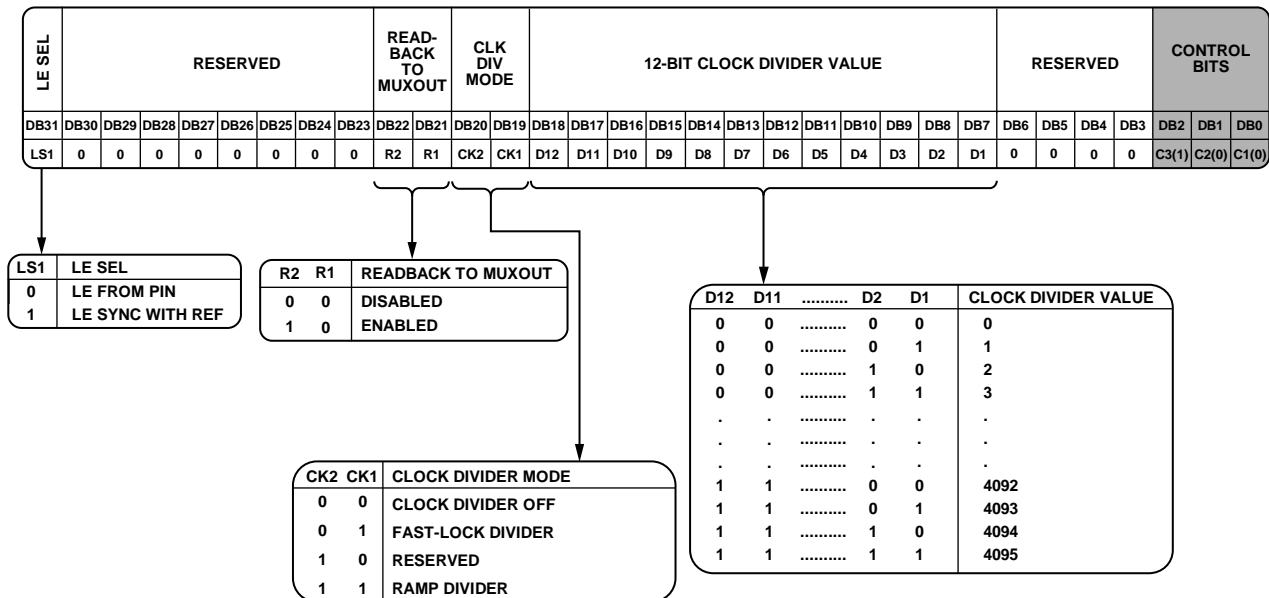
| LE SEL | RESERVED | | | | | | | | READ-BACK TO MUXOUT | | CLK DIV MODE | | 12-BIT CLOCK DIVIDER VALUE | | | | | | | | | | | | RESERVED | | | | CONTROL BITS | | |
|---|---|---|---|---|---|---|---|---|---|---|---|---|---|---|---|---|---|---|---|---|---|---|---|---|---|---|---|---|---|---|---|
| DB31 | DB30 | DB29 | DB28 | DB27 | DB26 | DB25 | DB24 | DB23 | DB22 | DB21 | DB20 | DB19 | DB18 | DB17 | DB16 | DB15 | DB14 | DB13 | DB12 | DB11 | DB10 | DB9 | DB8 | DB7 | DB6 | DB5 | DB4 | DB3 | DB2 | DB1 | DB0 |
| LS1 | 0 | 0 | 0 | 0 | 0 | 0 | 0 | 0 | R2 | R1 | CK2 | CK1 | D12 | D11 | D10 | D9 | D8 | D7 | D6 | D5 | D4 | D3 | D2 | D1 | 0 | 0 | 0 | 0 | C3(1) | C2(0) | C1(0) |

| LS1 | LE SEL |
|---|---|
| 0 | LE FROM PIN |
| 1 | LE SYNC WITH REF |

| R2 | R1 | READBACK TO MUXOUT |
|---|---|---|
| 0 | 0 | DISABLED |
| 1 | 0 | ENABLED |

| CK2 | CK1 | CLOCK DIVIDER MODE |
|---|---|---|
| 0 | 0 | CLOCK DIVIDER OFF |
| 0 | 1 | FAST-LOCK DIVIDER |
| 1 | 0 | RESERVED |
| 1 | 1 | RAMP DIVIDER |

| D12 | D11 | .......... | D2 | D1 | CLOCK DIVIDER VALUE |
|---|---|---|---|---|---|
| 0 | 0 | .......... | 0 | 0 | 0 |
| 0 | 0 | .......... | 0 | 1 | 1 |
| 0 | 0 | .......... | 1 | 0 | 2 |
| 0 | 0 | .......... | 1 | 1 | 3 |
| . | . | .......... | . | . | . |
| . | . | .......... | . | . | . |
| . | . | .......... | . | . | . |
| 1 | 1 | .......... | 0 | 0 | 4092 |
| 1 | 1 | .......... | 0 | 1 | 4093 |
| 1 | 1 | .......... | 1 | 0 | 4094 |
| 1 | 1 | .......... | 1 | 1 | 4095 |